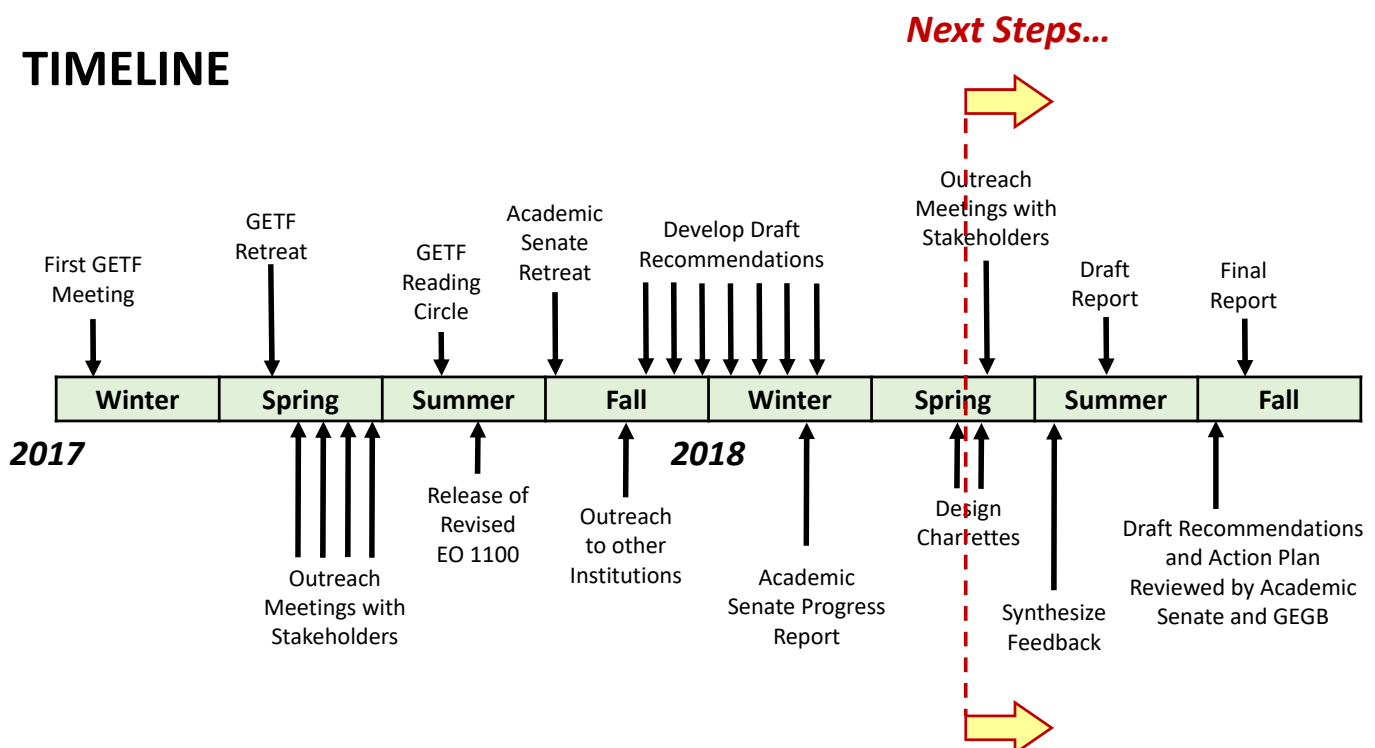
Next Steps…

TIMELINE

First GETF Meeting

GETF Retreat

GETF Reading Circle

Academic Senate Retreat

Develop Draft Recommendations

Outreach Meetings with Stakeholders

Draft Report

Final Report

| Winter | Spring | Summer | Fall | Winter | Spring | Summer | Fall |
|---|---|---|---|---|---|---|---|

2017

2018

Outreach Meetings with Stakeholders

Release of Revised EO 1100

Outreach to other Institutions

Academic Senate Progress Report

Design Charettes

Synthesize Feedback

Draft Recommendations and Action Plan Reviewed by Academic Senate and GEGB